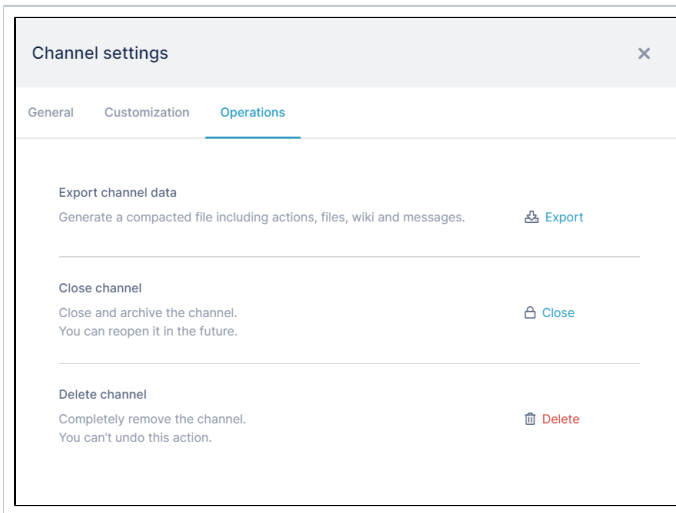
Channel settings

×

General Customization Operations

Export channel data

Generate a compacted file including actions, files, wiki and messages.

Export

Close channel

Close and archive the channel.
You can reopen it in the future.

Close

Delete channel

Completely remove the channel.
You can't undo this action.

Delete